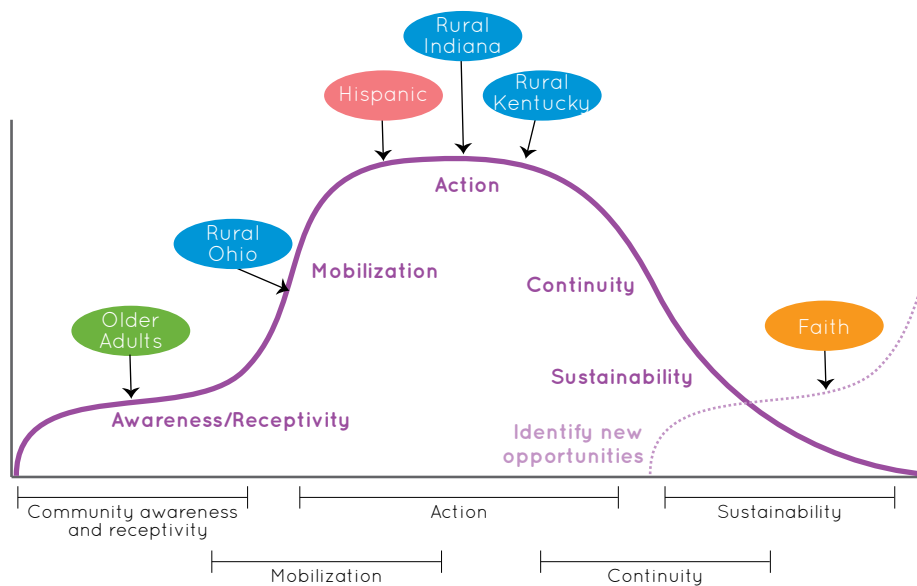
Rural Indiana

Hispanic

Rural Kentucky

Action

Rural Ohio

Mobilization

Continuity

Older Adults

Faith

Sustainability

Awareness/Receptivity

Identify new opportunities

Community awareness and receptivity

Action

Sustainability

Mobilization

Continuity